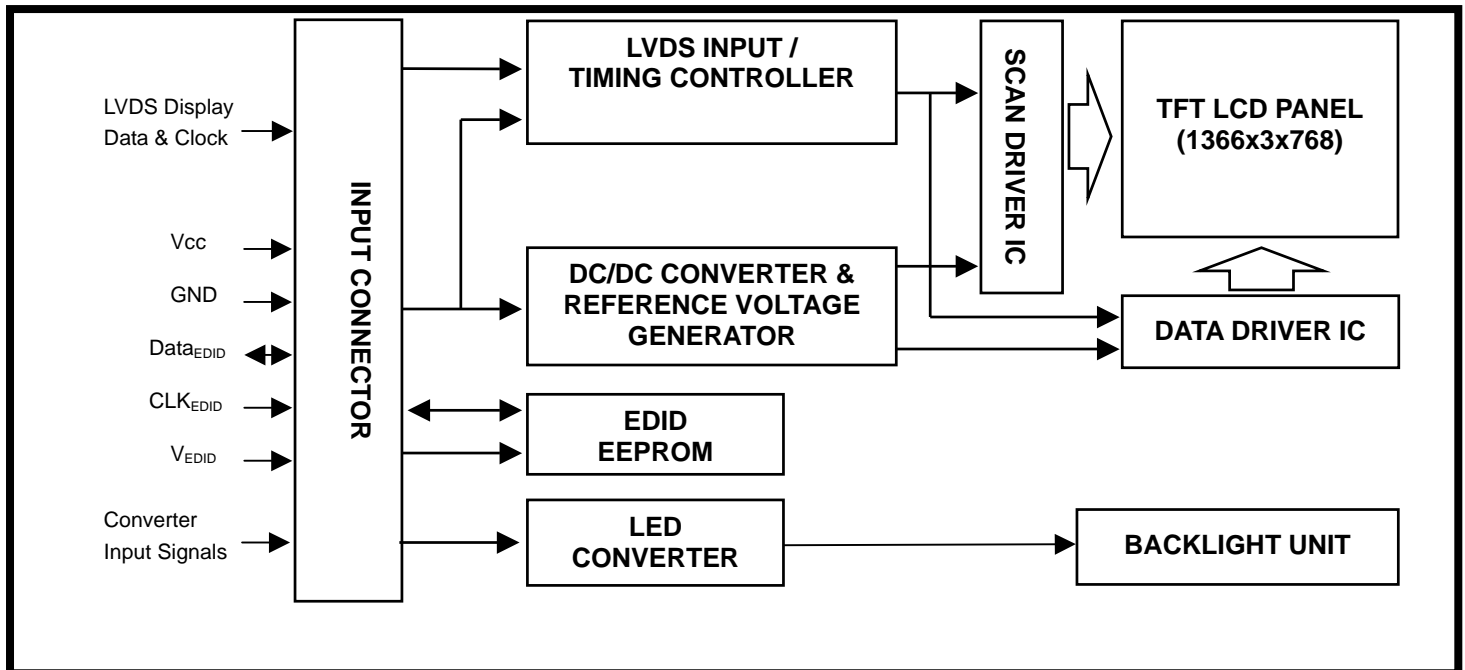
LVDS Display Data & Clock

Vcc

GND

$Data_{EDID}$

$CLK_{EDID}$

$V_{EDID}$

Converter Input Signals

INPUT CONNECTOR

LVDS INPUT / TIMING CONTROLLER

DC/DC CONVERTER & REFERENCE VOLTAGE GENERATOR

EDID EEPROM

LED CONVERTER

SCAN DRIVER IC

TFT LCD PANEL (1366x3x768)

DATA DRIVER IC

BACKLIGHT UNIT